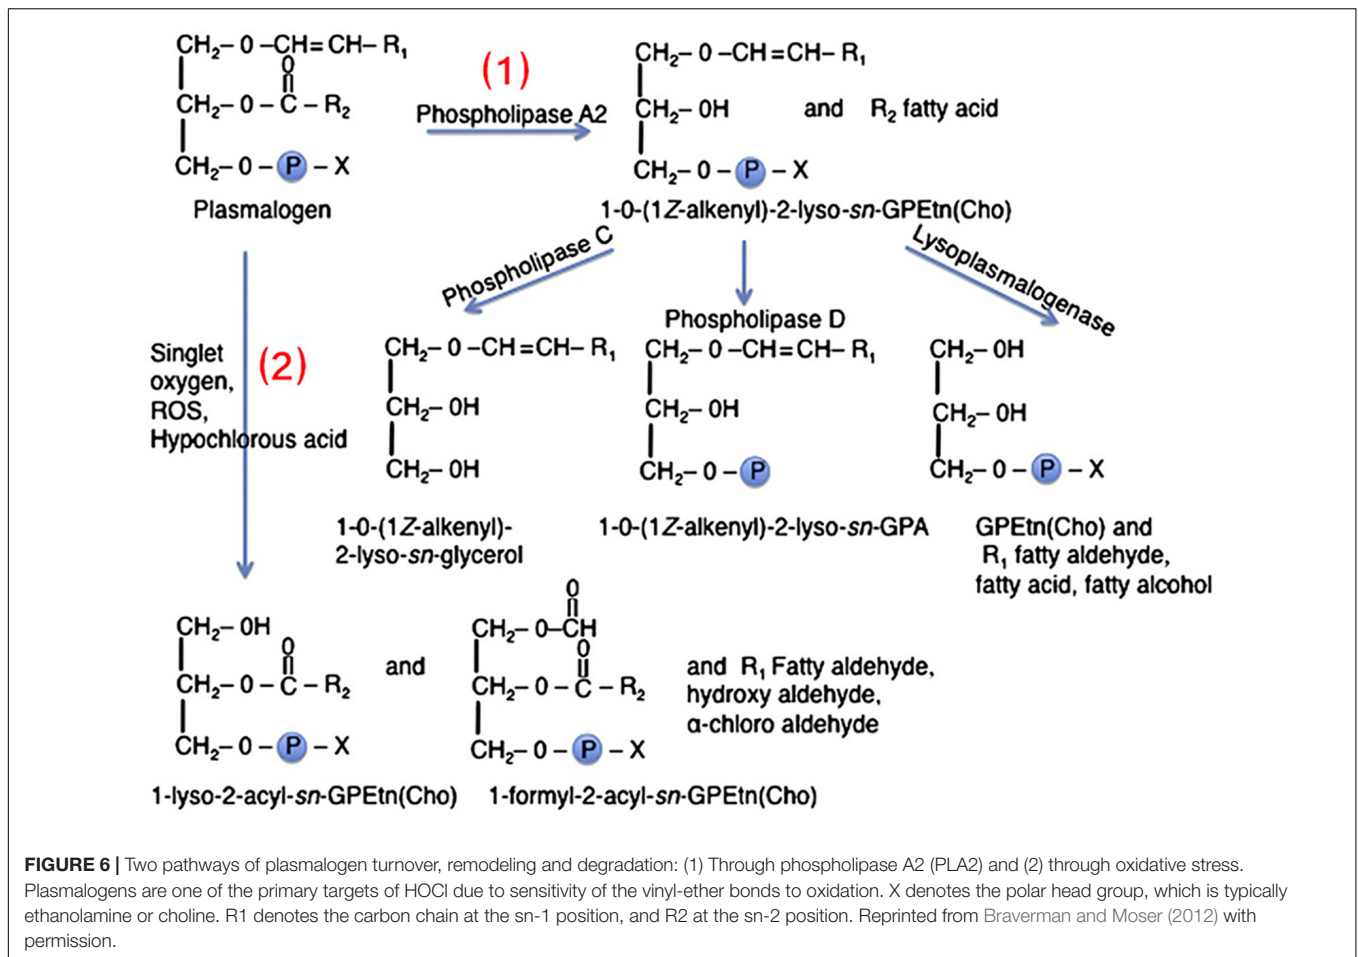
$CH_2-O-CH=CH-R_1$
$CH_2-O-\overset{O}{\overset{||}{C}}-R_2$
$CH_2-O-$ P $-X$
Plasmalogen

(1)
Phospholipase A2

$CH_2-O-CH=CH-R_1$
$CH_2-OH$ and $R_2$ fatty acid
$CH_2-O-$ P $-X$
1-0-(1Z-alkenyl)-2-lyso-sn-GPEtn(Cho)

Phospholipase C

Phospholipase D

Lysoplasmalogenase

Singlet oxygen, ROS, Hypochlorous acid
(2)

$CH_2-O-CH=CH-R_1$
$CH_2-OH$
$CH_2-OH$
1-0-(1Z-alkenyl)-2-lyso-sn-glycerol

$CH_2-O-CH=CH-R_1$
$CH_2-OH$
$CH_2-O-$ P
1-0-(1Z-alkenyl)-2-lyso-sn-GPA

$CH_2-OH$
$CH_2-OH$
$CH_2-O-$ P $-X$
GPEtn(Cho) and $R_1$ fatty aldehyde, fatty acid, fatty alcohol

$CH_2-OH$
$CH_2-O-\overset{O}{\overset{||}{C}}-R_2$
$CH_2-O-$ P $-X$
1-lyso-2-acyl-sn-GPEtn(Cho)

and

$CH_2-O-\overset{O}{\overset{||}{C}}H$
$CH_2-O-\overset{O}{\overset{||}{C}}-R_2$
$CH_2-O-$ P $-X$
1-formyl-2-acyl-sn-GPEtn(Cho)

and $R_1$ Fatty aldehyde, hydroxy aldehyde, α-chloro aldehyde

FIGURE 6 | Two pathways of plasmalogen turnover, remodeling and degradation: (1) Through phospholipase A2 (PLA2) and (2) through oxidative stress. Plasmalogens are one of the primary targets of HOCl due to sensitivity of the vinyl-ether bonds to oxidation. X denotes the polar head group, which is typically ethanolamine or choline. R1 denotes the carbon chain at the sn-1 position, and R2 at the sn-2 position. Reprinted from Braverman and Moser (2012) with permission.